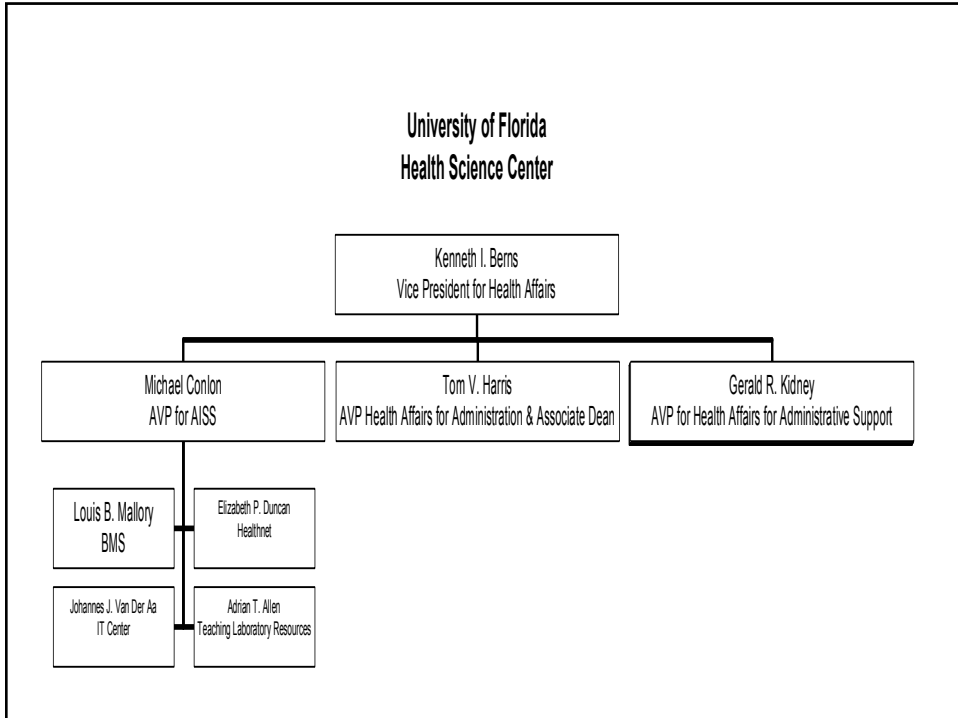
University of Florida
Health Science Center

Kenneth I. Berns
Vice President for Health Affairs

Michael Conlon
AVP for AISS

Tom V. Harris
AVP Health Affairs for Administration & Associate Dean

Gerald R. Kidney
AVP for Health Affairs for Administrative Support

Louis B. Mallory
BMS

Elizabeth P. Duncan
Healthnet

Johannes J. Van Der Aa
IT Center

Adrian T. Allen
Teaching Laboratory Resources